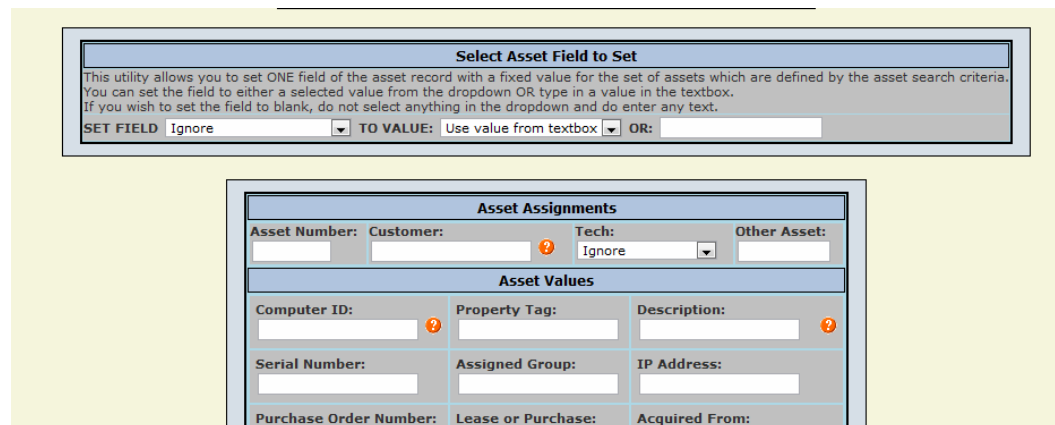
Select Asset Field to Set

This utility allows you to set ONE field of the asset record with a fixed value for the set of assets which are defined by the asset search criteria. You can set the field to either a selected value from the dropdown OR type in a value in the textbox. If you wish to set the field to blank, do not select anything in the dropdown and do enter any text.

SET FIELD Ignore TO VALUE: Use value from textbox OR:

Asset Assignments

Asset Number: Customer: Tech: Ignore Other Asset:

Asset Values

Computer ID: Property Tag: Description:

Serial Number: Assigned Group: IP Address:

Purchase Order Number: Lease or Purchase: Acquired From: